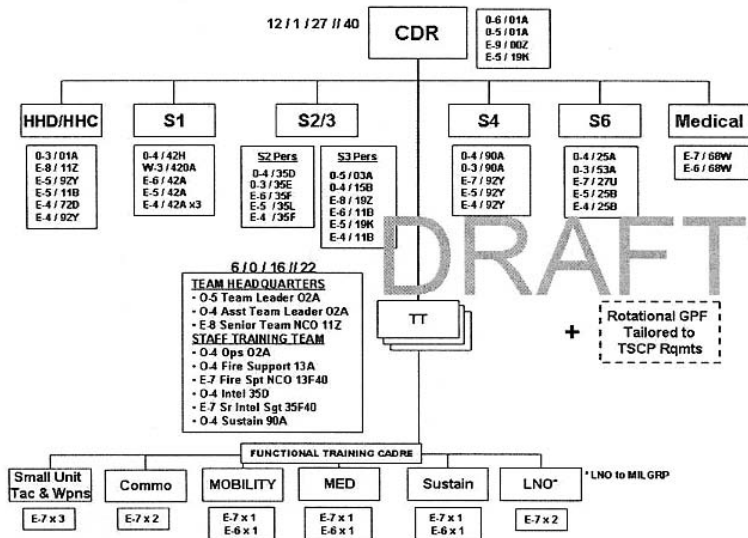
12 / 1 / 27 // 40

CDR

0-6 / 01A
0-5 / 01A
E-9 / 00Z
E-5 / 19K

HHD/HHC

0-3 / 01A
E-8 / 11Z
E-5 / 92Y
E-5 / 11B
E-4 / 72D
E-4 / 92Y

S1

0-4 / 42H
W-3 / 420A
E-6 / 42A
E-5 / 42A
E-4 / 42A x3

S2/3

S2 Pers
0-4 / 35D
0-3 / 35E
E-6 / 35F
E-5 / 35L
E-4 / 35F

S3 Pers
0-5 / 03A
0-4 / 15B
E-8 / 19Z
E-6 / 11B
E-5 / 19K
E-4 / 11B

S4

0-4 / 90A
0-3 / 90A
E-7 / 92Y
E-5 / 92Y
E-4 / 92Y

S6

0-4 / 25A
0-3 / 53A
E-7 / 27U
E-5 / 25B
E-4 / 25B

Medical

E-7 / 68W
E-6 / 68W

DRAFT

6 / 0 / 16 // 22
TEAM HEADQUARTERS
• O-5 Team Leader 02A
• O-4 Asst Team Leader 02A
• E-8 Senior Team NCO 11Z
STAFF TRAINING TEAM
• O-4 Ops 02A
• O-4 Fire Support 13A
• E-7 Fire Spt NCO 13F40
• O-4 Intel 35D
• E-7 Sr Intel Sgt 35F40
• O-4 Sustain 90A

TT

+

Rotational GPF Tailored to TSCP Rqmts

FUNCTIONAL TRAINING CADRE

Small Unit Tac & Wpns
E-7 x 3

Commo
E-7 x 2

MOBILITY
E-7 x 1
E-6 x 1

MED
E-7 x 1
E-6 x 1

Sustain
E-7 x 1
E-6 x 1

LNO*
E-7 x 2

* LNO to MILGRP